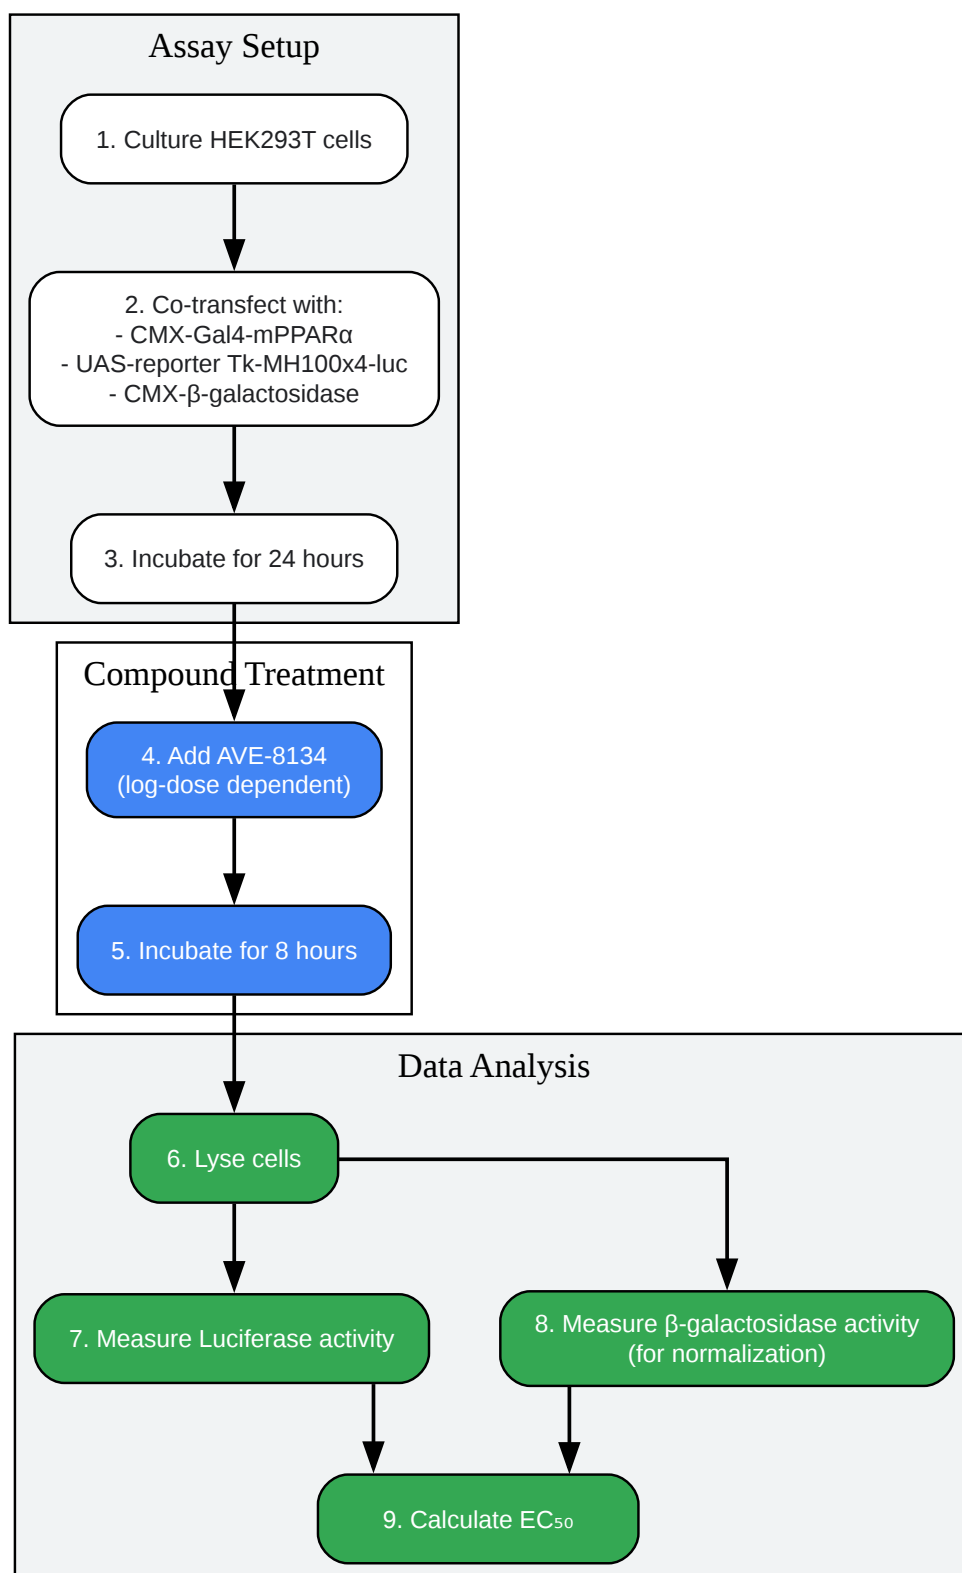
Assay Setup

1. Culture HEK293T cells

2. Co-transfect with:
- CMX-Gal4-mPPARα
- UAS-reporter Tk-MH100x4-luc
- CMX-β-galactosidase

3. Incubate for 24 hours

Compound Treatment

4. Add AVE-8134
(log-dose dependent)

5. Incubate for 8 hours

Data Analysis

6. Lyse cells

7. Measure Luciferase activity

8. Measure β-galactosidase activity
(for normalization)

9. Calculate $EC_{50}$